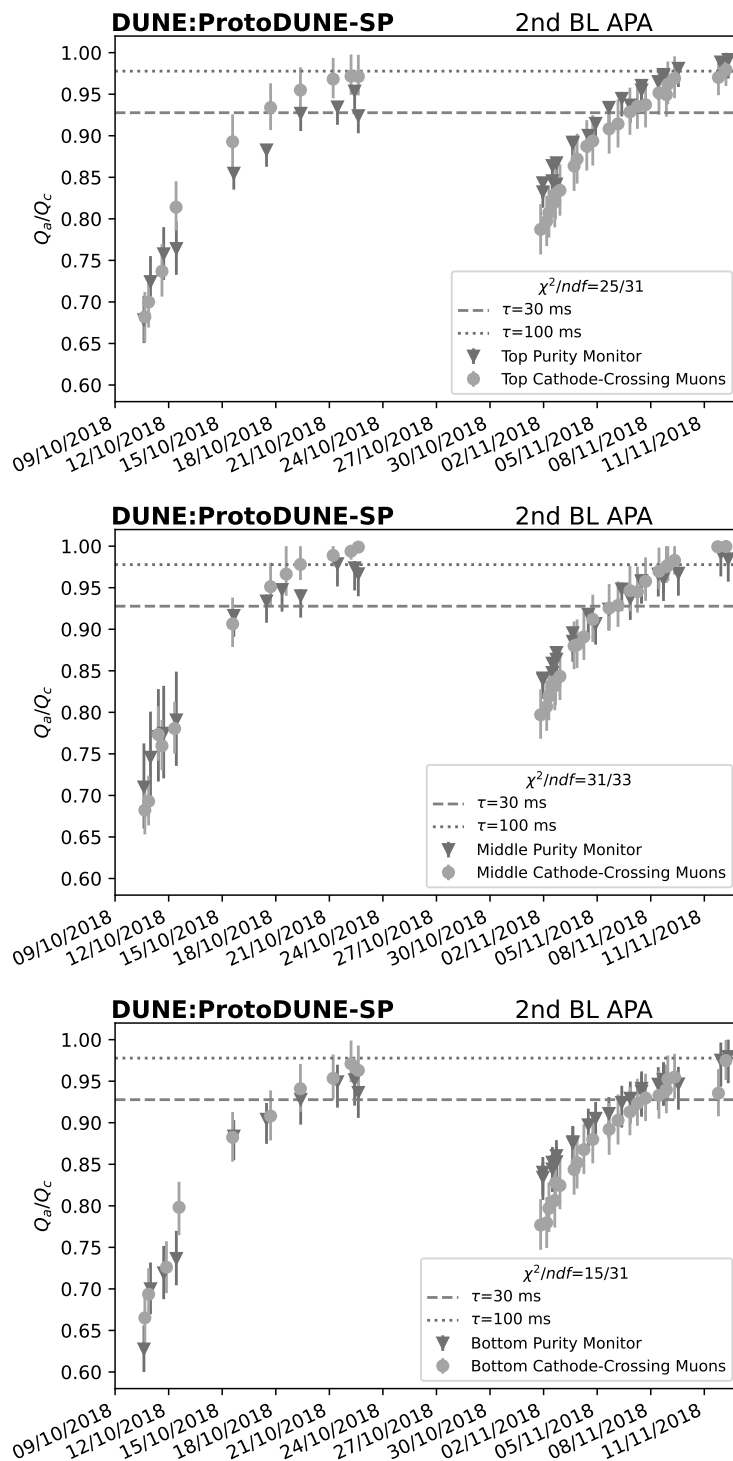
DUNE:ProtoDUNE-SP 2nd BL APA

$Q_a/Q_c$

1.00
0.95
0.90
0.85
0.80
0.75
0.70
0.65
0.60

$\chi^2/ndf$=25/31
$\tau$=30 ms
$\tau$=100 ms
Top Purity Monitor
Top Cathode-Crossing Muons

09/10/2018 12/10/2018 15/10/2018 18/10/2018 21/10/2018 24/10/2018 27/10/2018 30/10/2018 02/11/2018 05/11/2018 08/11/2018 11/11/2018

DUNE:ProtoDUNE-SP 2nd BL APA

$Q_a/Q_c$

1.00
0.95
0.90
0.85
0.80
0.75
0.70
0.65
0.60

$\chi^2/ndf$=31/33
$\tau$=30 ms
$\tau$=100 ms
Middle Purity Monitor
Middle Cathode-Crossing Muons

09/10/2018 12/10/2018 15/10/2018 18/10/2018 21/10/2018 24/10/2018 27/10/2018 30/10/2018 02/11/2018 05/11/2018 08/11/2018 11/11/2018

DUNE:ProtoDUNE-SP 2nd BL APA

$Q_a/Q_c$

1.00
0.95
0.90
0.85
0.80
0.75
0.70
0.65
0.60

$\chi^2/ndf$=15/31
$\tau$=30 ms
$\tau$=100 ms
Bottom Purity Monitor
Bottom Cathode-Crossing Muons

09/10/2018 12/10/2018 15/10/2018 18/10/2018 21/10/2018 24/10/2018 27/10/2018 30/10/2018 02/11/2018 05/11/2018 08/11/2018 11/11/2018